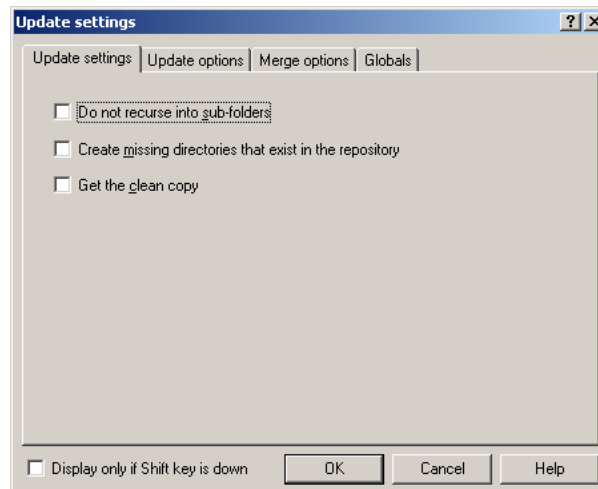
Update settings

?

Update settings | Update options | Merge options | Globals

Do not recurse into sub-folders

Create missing directories that exist in the repository

Get the clean copy

Display only if Shift key is down

OK

Cancel

Help